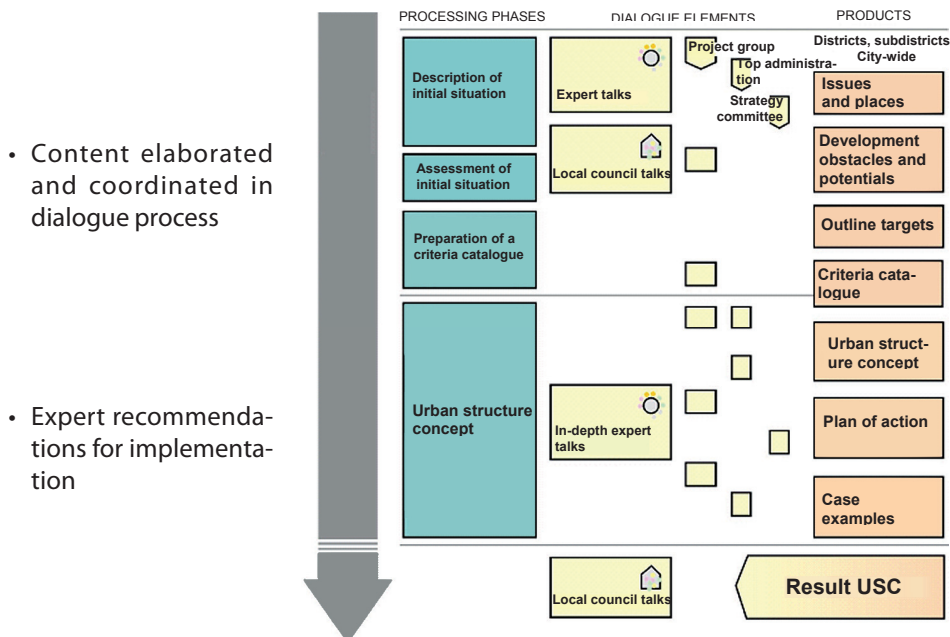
• Content elaborated and coordinated in dialogue process

• Expert recommendations for implementation

PROCESSING PHASES

DIALOGUE ELEMENTS

PRODUCTS

Districts, subdistricts City-wide

Project group

Top administration

Strategy committee

Description of initial situation

Expert talks

Issues and places

Assessment of initial situation

Local council talks

Development obstacles and potentials

Preparation of a criteria catalogue

Outline targets

Criteria catalogue

Urban structure concept

Urban structure concept

In-depth expert talks

Plan of action

Case examples

Local council talks

Result USC